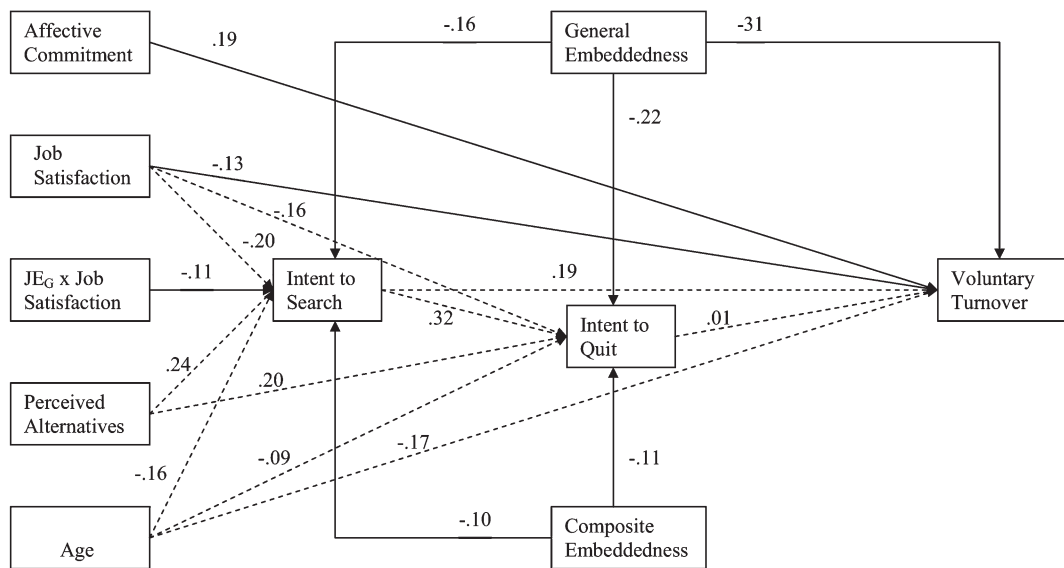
Affective Commitment

.19

-.16

General Embeddedness

-31

Job Satisfaction

-.13

-.22

-.16

-.20

$JE_G$ x Job Satisfaction

-.11

Intent to Search

.19

Voluntary Turnover

.32

Intent to Quit

.01

.24

.20

Perceived Alternatives

-.17

-.09

-.11

-.16

-.10

Age

Composite Embeddedness